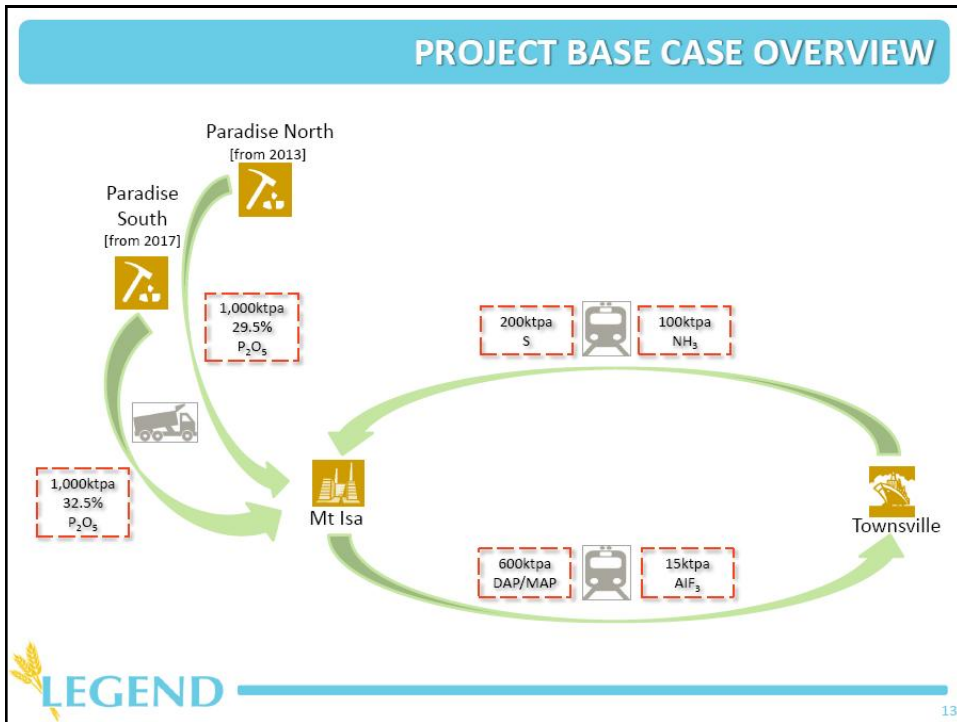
PROJECT BASE CASE OVERVIEW

Paradise North
[from 2013]

Paradise South
[from 2017]

1,000ktpa
29.5%
$P_2O_5$

200ktpa
S

100ktpa
$NH_3$

1,000ktpa
32.5%
$P_2O_5$

Mt Isa

Townsville

600ktpa
DAP/MAP

15ktpa
$AlF_3$

LEGEND

13